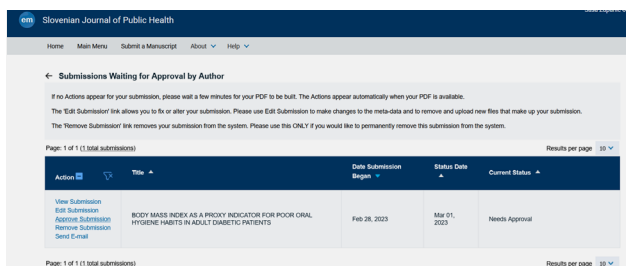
em Slovenian Journal of Public Health

Home Main Menu Submit a Manuscript About ∨ Help ∨

← Submissions Waiting for Approval by Author

If no Actions appear for your submission, please wait a few minutes for your PDF to be built. The Actions appear automatically when your PDF is available.

The 'Edit Submission' link allows you to fix or alter your submission. Please use Edit Submission to make changes to the meta-data and to remove and upload new files that make up your submission.

The 'Remove Submission' link removes your submission from the system. Please use this ONLY if you would like to permanently remove this submission from the system.

Page: 1 of 1 (1 total submissions)

Results per page 10 ∨

| Action | Title ▲ | Date Submission Began ▼ | Status Date ▲ | Current Status ▲ |
|---|---|---|---|---|
| View Submission Edit Submission Approve Submission Remove Submission Send E-mail | BODY MASS INDEX AS A PROXY INDICATOR FOR POOR ORAL HYGIENE HABITS IN ADULT DIABETIC PATIENTS | Feb 28, 2023 | Mar 01, 2023 | Needs Approval |

Page: 1 of 1 (1 total submissions)

Results per page 10 ∨